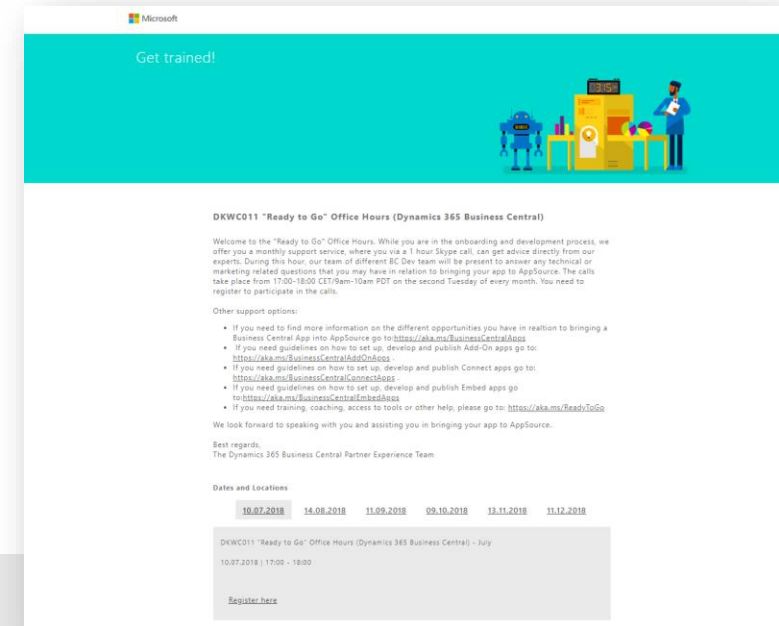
Microsoft

Get trained!

03:15

DKWC011 "Ready to Go" Office Hours (Dynamics 365 Business Central)

Welcome to the "Ready to Go" Office Hours. While you are in the onboarding and development process, we offer you a monthly support service, where you via a 1 hour Skype call, can get advice directly from our experts. During this hour, our team of different BC Dev team will be present to answer any technical or marketing related questions that you may have in relation to bringing your app to AppSource. The calls take place from 17:00-18:00 CET/9am-10am PDT on the second Tuesday of every month. You need to register to participate in the calls.

Other support options:

- If you need to find more information on the different opportunities you have in realtion to bringing a Business Central App into AppSource go to:https://aka.ms/BusinessCentralApps
- If you need guidelines on how to set up, develop and publish Add-On apps go to: https://aka.ms/BusinessCentralAddOnApps .
- If you need guidelines on how to set up, develop and publish Connect apps go to: https://aka.ms/BusinessCentralConnectApps .
- If you need guidelines on how to set up, develop and publish Embed apps go to:https://aka.ms/BusinessCentralEmbedApps
- If you need training, coaching, access to tools or other help, please go to: https://aka.ms/ReadyToGo

We look forward to speaking with you and assisting you in bringing your app to AppSource.

Best regards,
The Dynamics 365 Business Central Partner Experience Team

Dates and Locations

10.07.2018 14.08.2018 11.09.2018 09.10.2018 13.11.2018 11.12.2018

DKWC011 "Ready to Go" Office Hours (Dynamics 365 Business Central) - July

10.07.2018 | 17:00 - 18:00

Register here